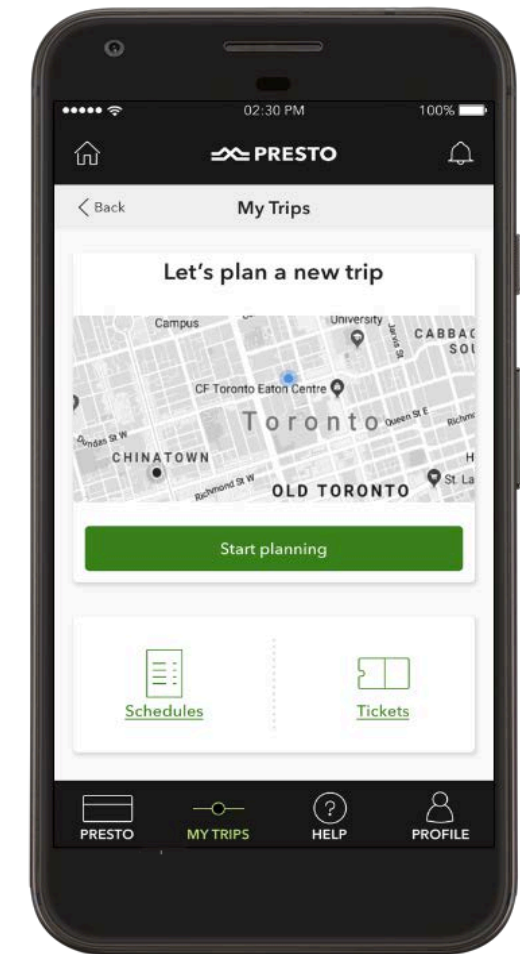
02:30 PM 100%

PRESTO

Back

My Trips

Let's plan a new trip

Campus
University
Jarvis St
CABBAG
SOU
CF Toronto Eaton Centre
Toronto
Queen St E
Richmond
Dundas St W
CHINATOWN
Richmond St W
OLD TORONTO
St. La
H

Start planning

Schedules

Tickets

PRESTO

MY TRIPS

HELP

PROFILE